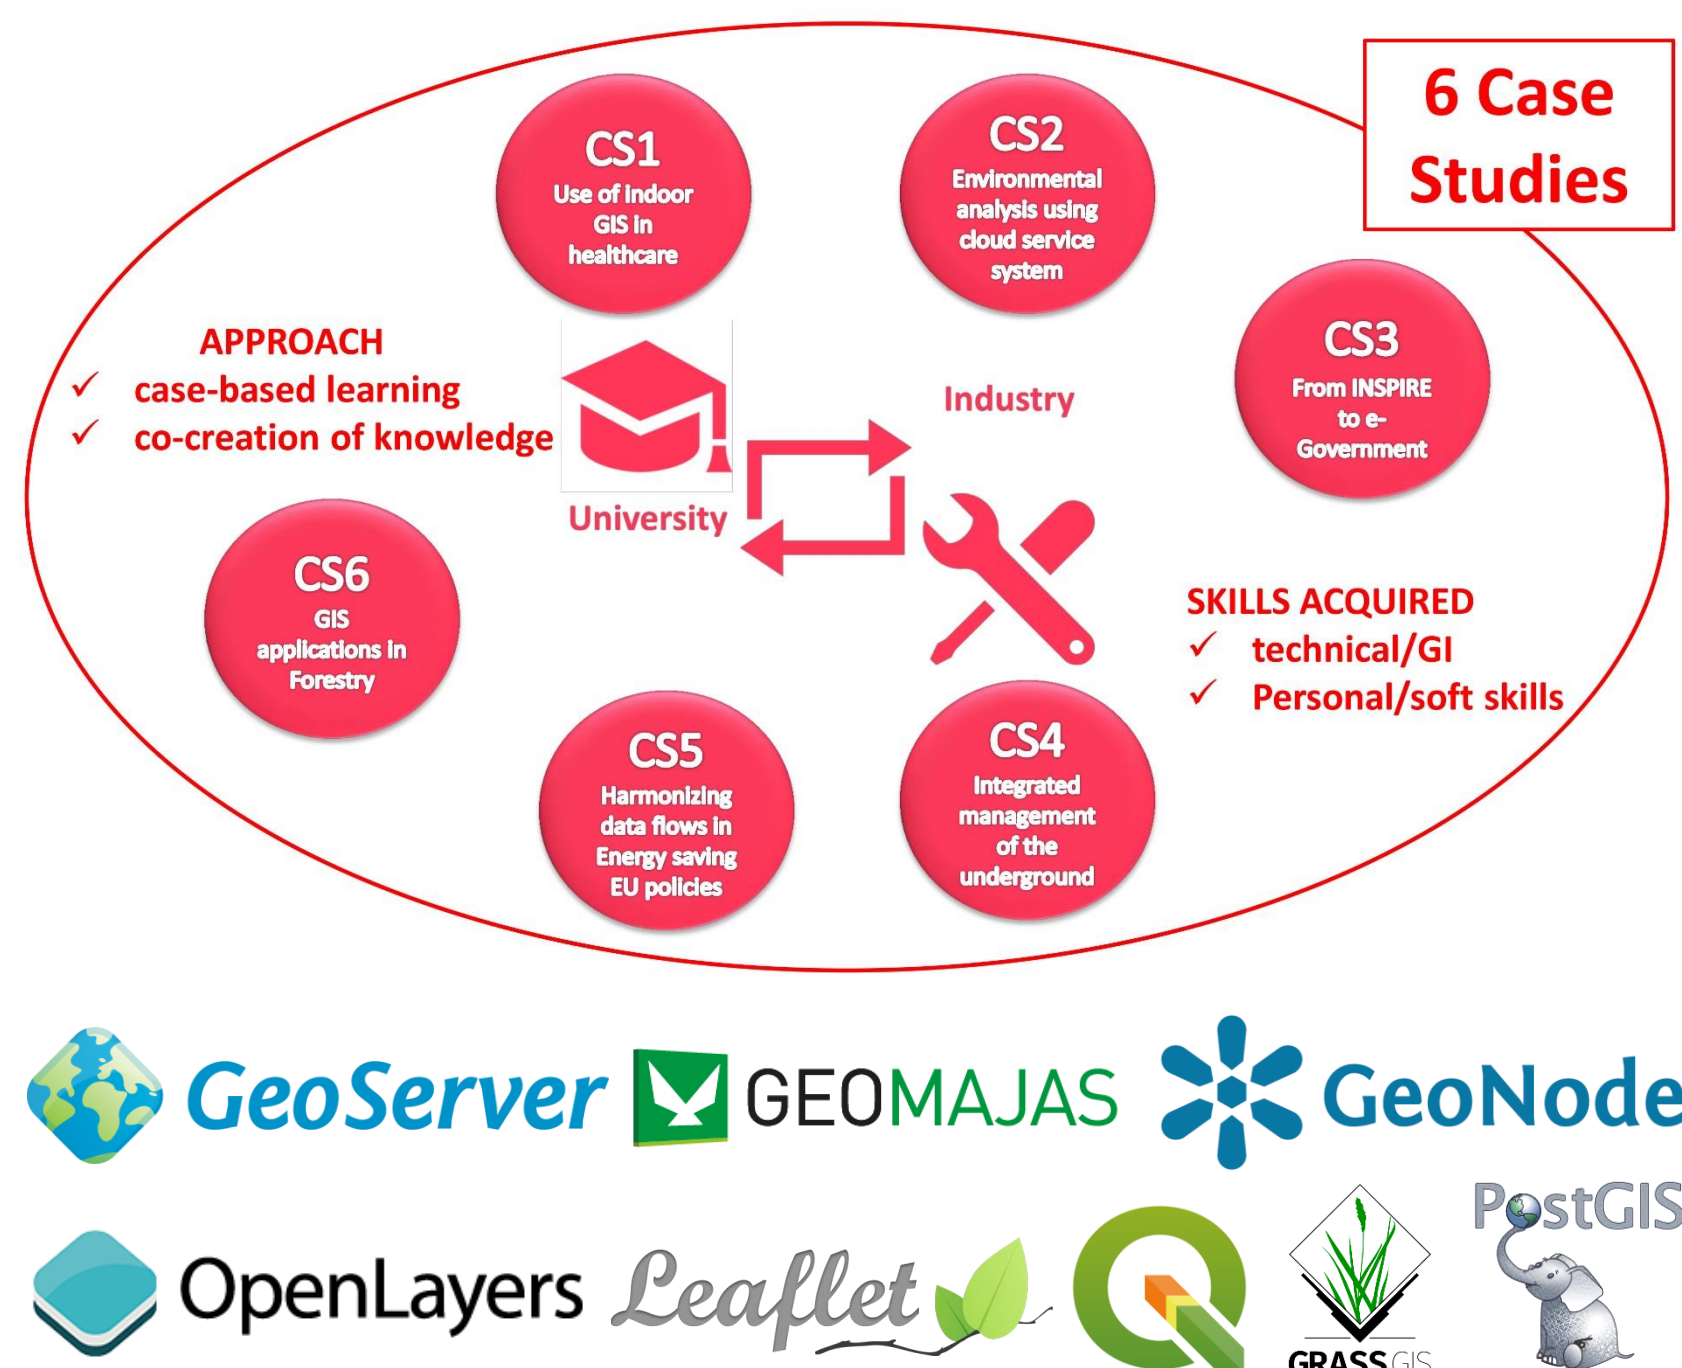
6 Case Studies

CS1
Use of indoor GIS in healthcare

CS2
Environmental analysis using cloud service system

CS3
From INSPIRE to e-Government

APPROACH
✓ case-based learning
✓ co-creation of knowledge

Industry

University

CS6
GIS applications in Forestry

SKILLS ACQUIRED
✓ technical/GI
✓ Personal/soft skills

CS5
Harmonizing data flows in Energy saving EU policies

CS4
Integrated management of the underground

GeoServer GEOMAJAS GeoNode

OpenLayers Leaflet GRASS GIS PostGIS